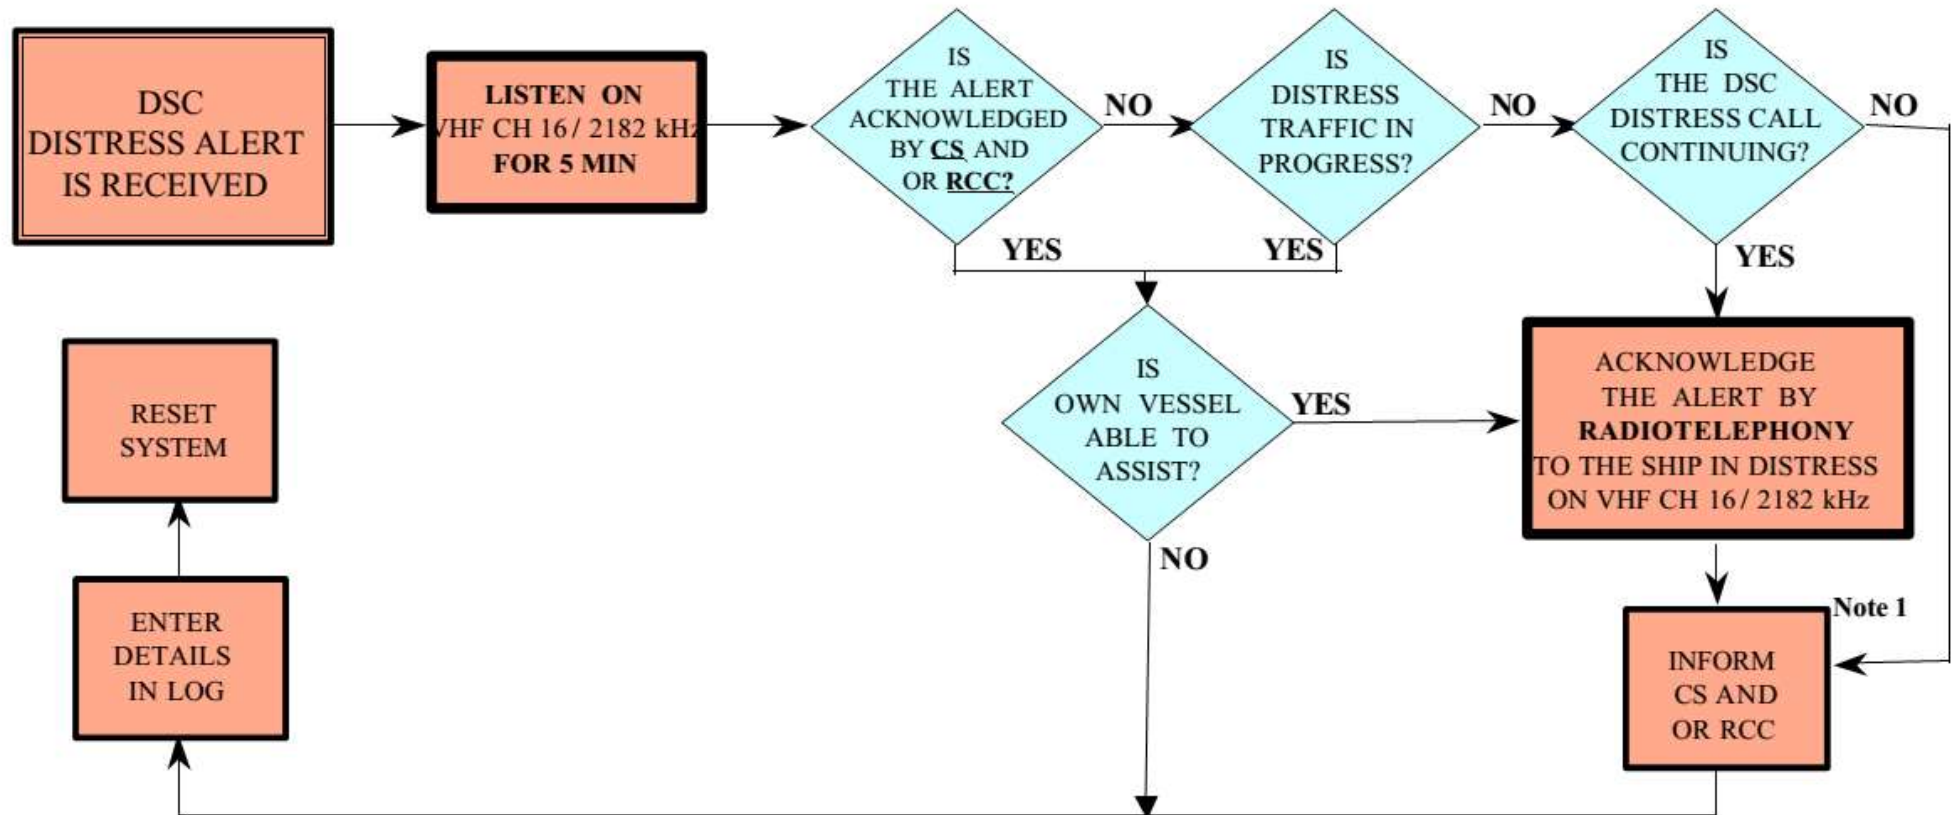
DSC DISTRESS ALERT IS RECEIVED

LISTEN ON VHF CH 16 / 2182 kHz FOR 5 MIN

IS THE ALERT ACKNOWLEDGED BY CS AND OR RCC?

NO

IS DISTRESS TRAFFIC IN PROGRESS?

NO

IS THE DSC DISTRESS CALL CONTINUING?

NO

YES

YES

YES

IS OWN VESSEL ABLE TO ASSIST?

YES

ACKNOWLEDGE THE ALERT BY RADIOTELEPHONY TO THE SHIP IN DISTRESS ON VHF CH 16 / 2182 kHz

NO

Note 1

INFORM CS AND OR RCC

RESET SYSTEM

ENTER DETAILS IN LOG